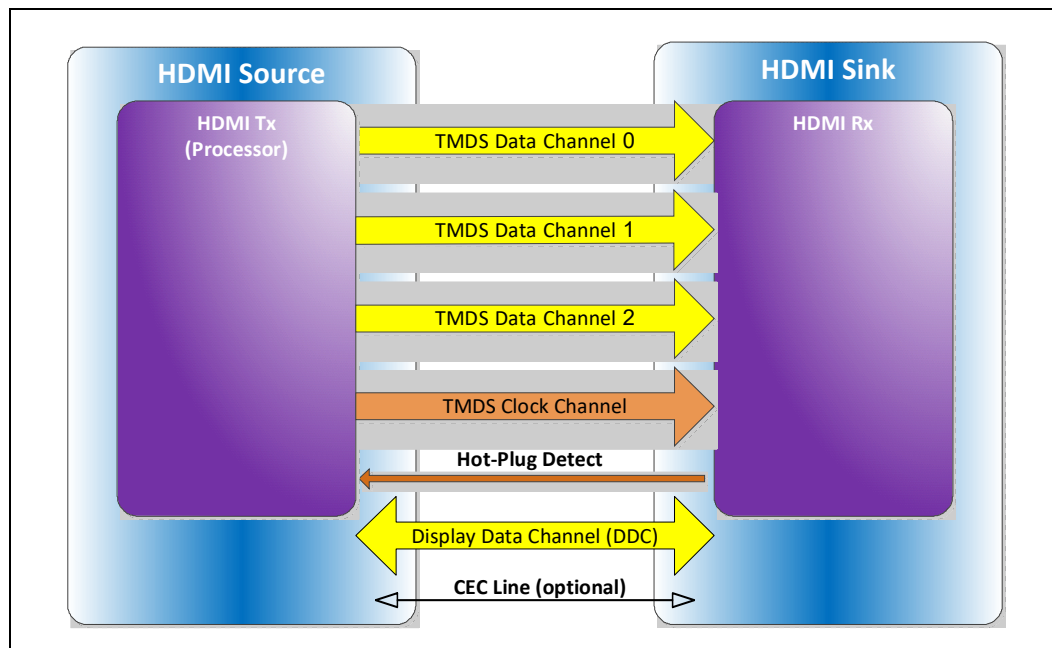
HDMI Source

HDMI Tx
(Processor)

HDMI Sink

HDMI Rx

TMDS Data Channel 0

TMDS Data Channel 1

TMDS Data Channel 2

TMDS Clock Channel

Hot-Plug Detect

Display Data Channel (DDC)

CEC Line (optional)